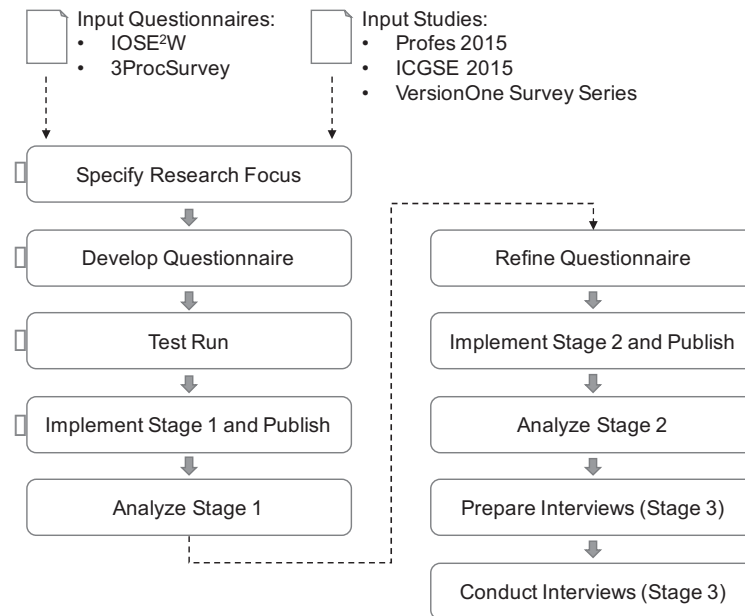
Input Questionnaires:
- IOSE$^2$W
- 3ProcSurvey

Input Studies:
- Profes 2015
- ICGSE 2015
- VersionOne Survey Series

Specify Research Focus

Develop Questionnaire

Test Run

Implement Stage 1 and Publish

Analyze Stage 1

Refine Questionnaire

Implement Stage 2 and Publish

Analyze Stage 2

Prepare Interviews (Stage 3)

Conduct Interviews (Stage 3)